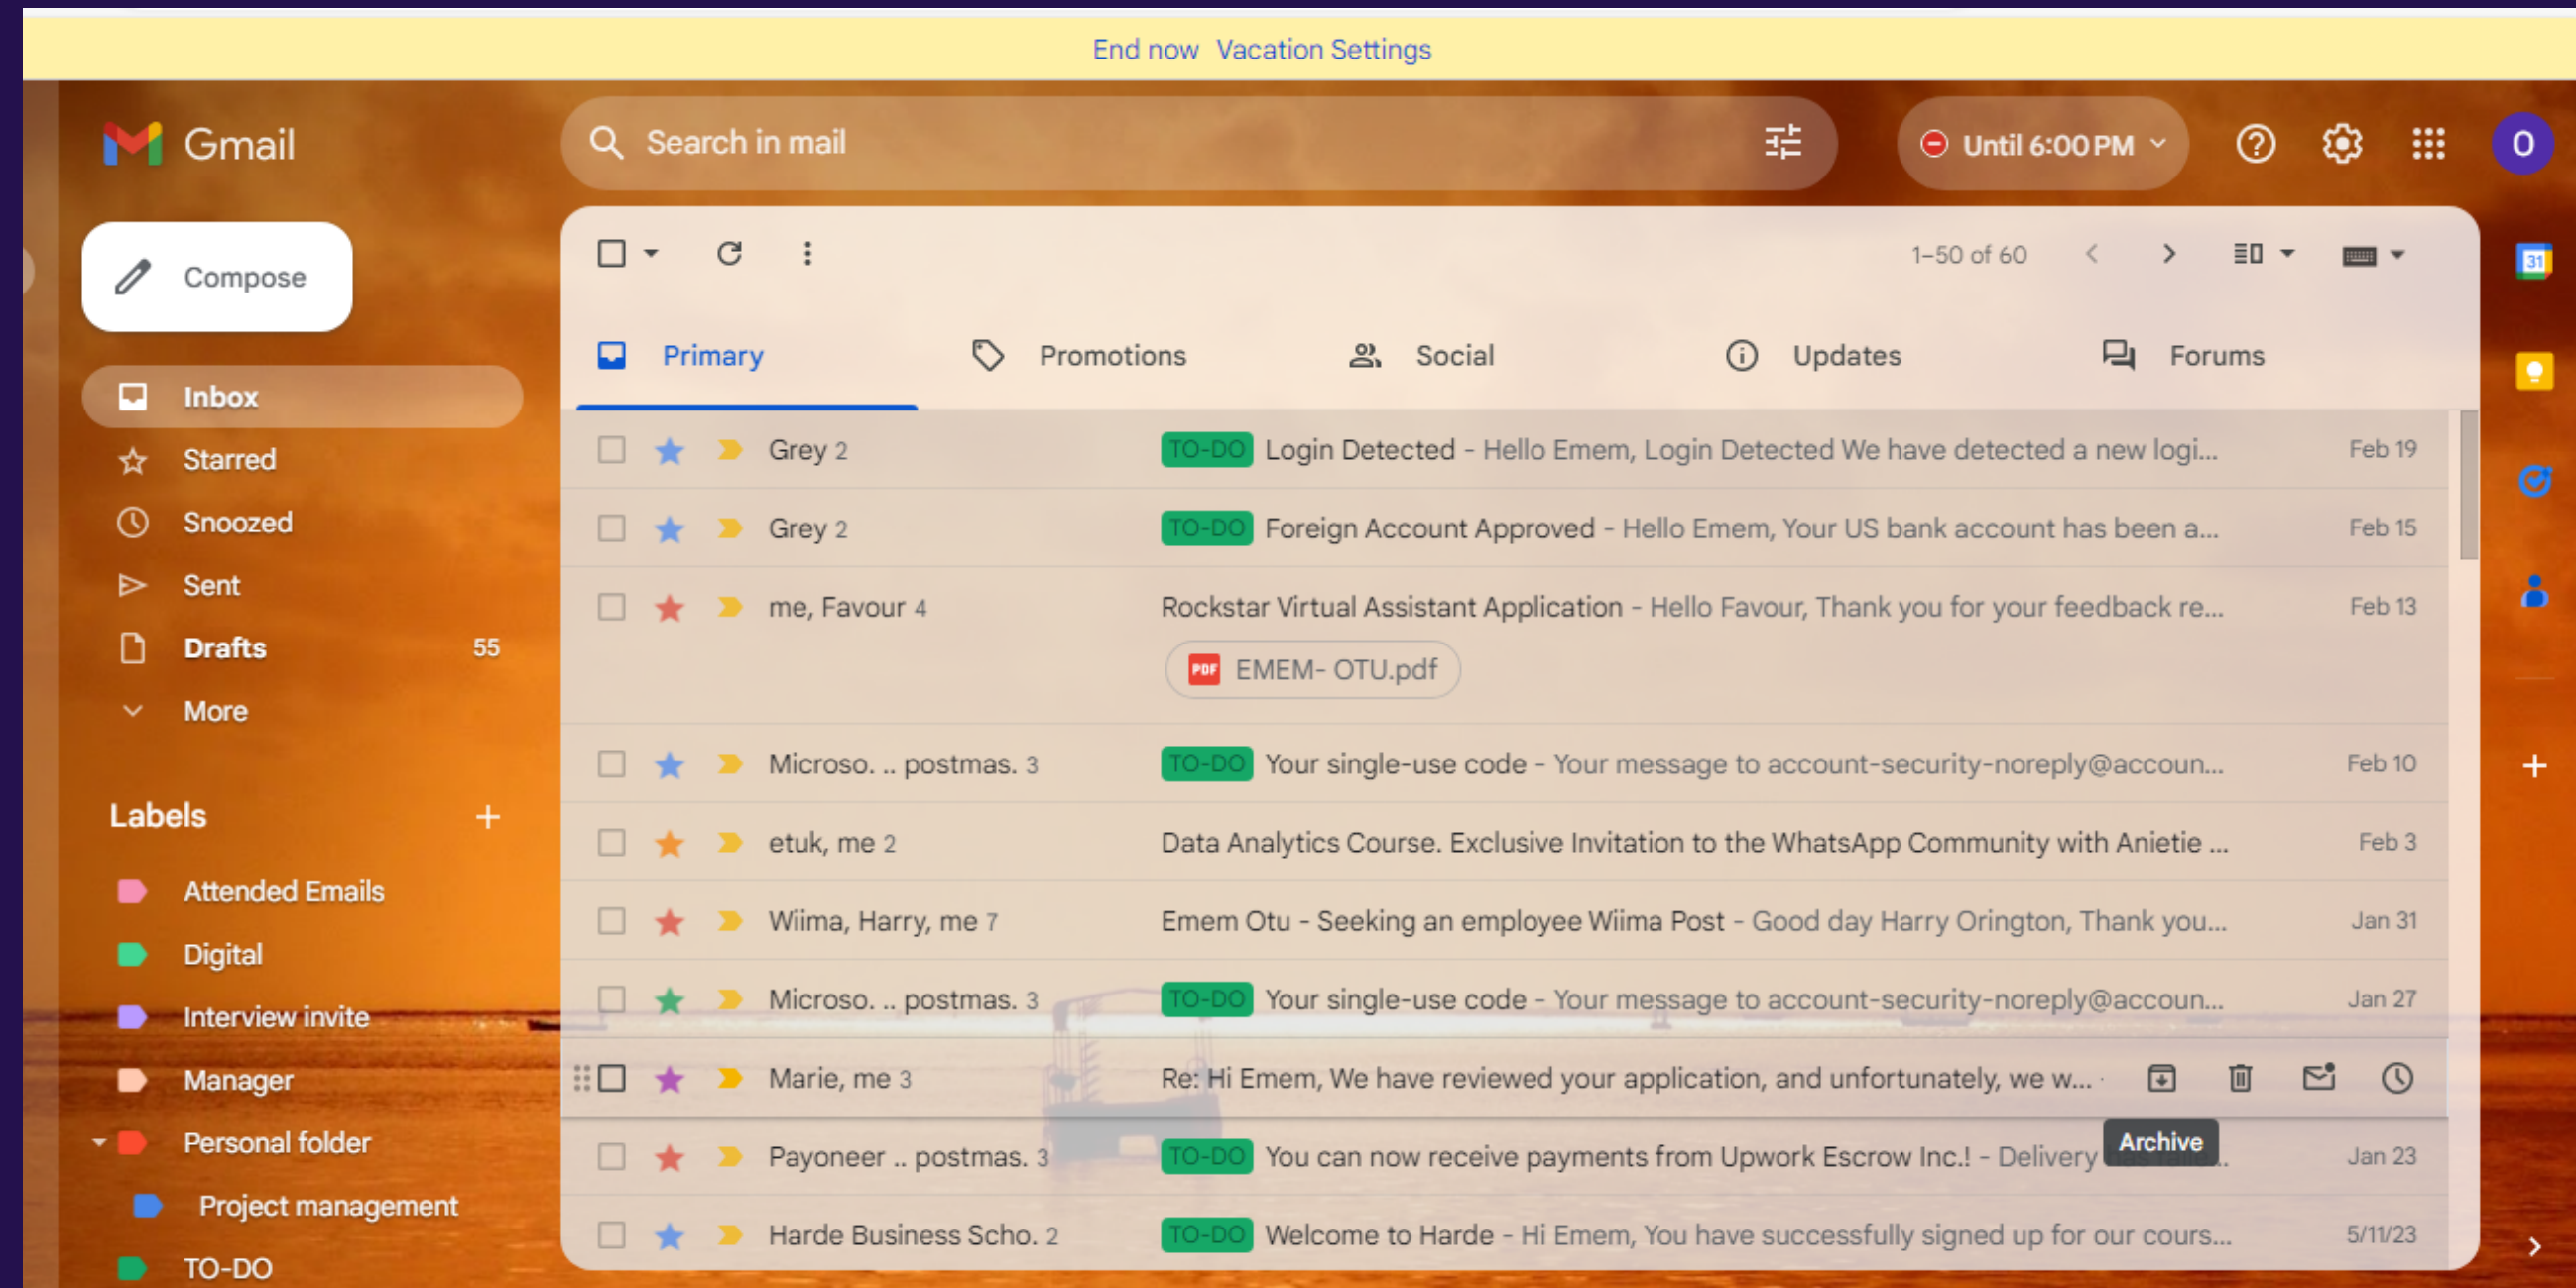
End now Vacation Settings

Gmail

Search in mail

Until 6:00 PM

O

Compose

Inbox
Starred
Snoozed
Sent
Drafts 55
More

Labels +

Attended Emails
Digital
Interview invite
Manager
Personal folder
Project management
TO-DO

1–50 of 60

Primary
Promotions
Social
Updates
Forums

| | | | |
|---|---|---|---|
| Grey 2 | TO-DO | Login Detected - Hello Emem, Login Detected We have detected a new logi... | Feb 19 |
| Grey 2 | TO-DO | Foreign Account Approved - Hello Emem, Your US bank account has been a... | Feb 15 |
| me, Favour 4 | | Rockstar Virtual Assistant Application - Hello Favour, Thank you for your feedback re... EMEM- OTU.pdf | Feb 13 |
| Microso. .. postmas. 3 | TO-DO | Your single-use code - Your message to account-security-noreply@accoun... | Feb 10 |
| etuk, me 2 | | Data Analytics Course. Exclusive Invitation to the WhatsApp Community with Anietie ... | Feb 3 |
| Wiima, Harry, me 7 | | Emem Otu - Seeking an employee Wiima Post - Good day Harry Orington, Thank you... | Jan 31 |
| Microso. .. postmas. 3 | TO-DO | Your single-use code - Your message to account-security-noreply@accoun... | Jan 27 |
| Marie, me 3 | | Re: Hi Emem, We have reviewed your application, and unfortunately, we w... | |
| Payoneer .. postmas. 3 | TO-DO | You can now receive payments from Upwork Escrow Inc.! - Delivery | Jan 23 |
| Harde Business Scho. 2 | TO-DO | Welcome to Harde - Hi Emem, You have successfully signed up for our cours... | 5/11/23 |

Archive